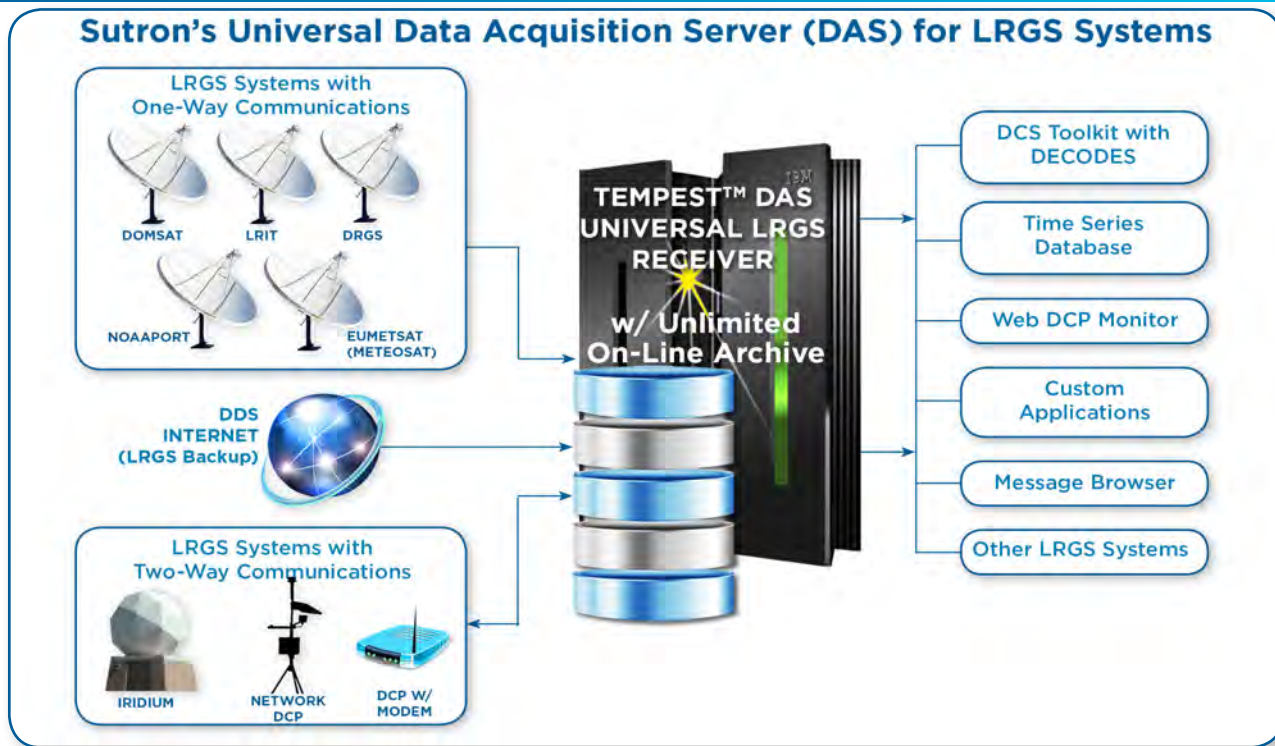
Sutron's Universal Data Acquisition Server (DAS) for LRGS Systems

LRGS Systems with One-Way Communications

DOMSAT

LRIT

DRGS

NOAAPORT

EUMETSAT (METEOSAT)

DDS INTERNET (LRGS Backup)

LRGS Systems with Two-Way Communications

IRIDIUM

NETWORK DCP

DCP W/ MODEM

IBM

TEMPEST™ DAS UNIVERSAL LRGS RECEIVER

w/ Unlimited On-Line Archive

DCS Toolkit with DECODES

Time Series Database

Web DCP Monitor

Custom Applications

Message Browser

Other LRGS Systems